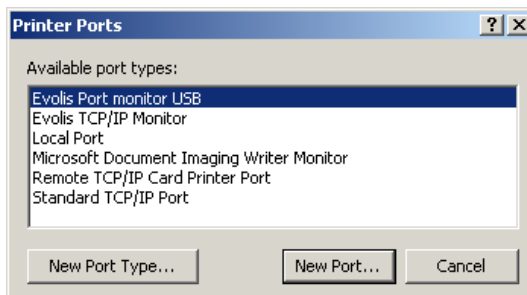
Printer Ports

?
×

Available port types:

Evolis Port monitor USB
Evolis TCP/IP Monitor
Local Port
Microsoft Document Imaging Writer Monitor
Remote TCP/IP Card Printer Port
Standard TCP/IP Port

New Port Type...
New Port...
Cancel